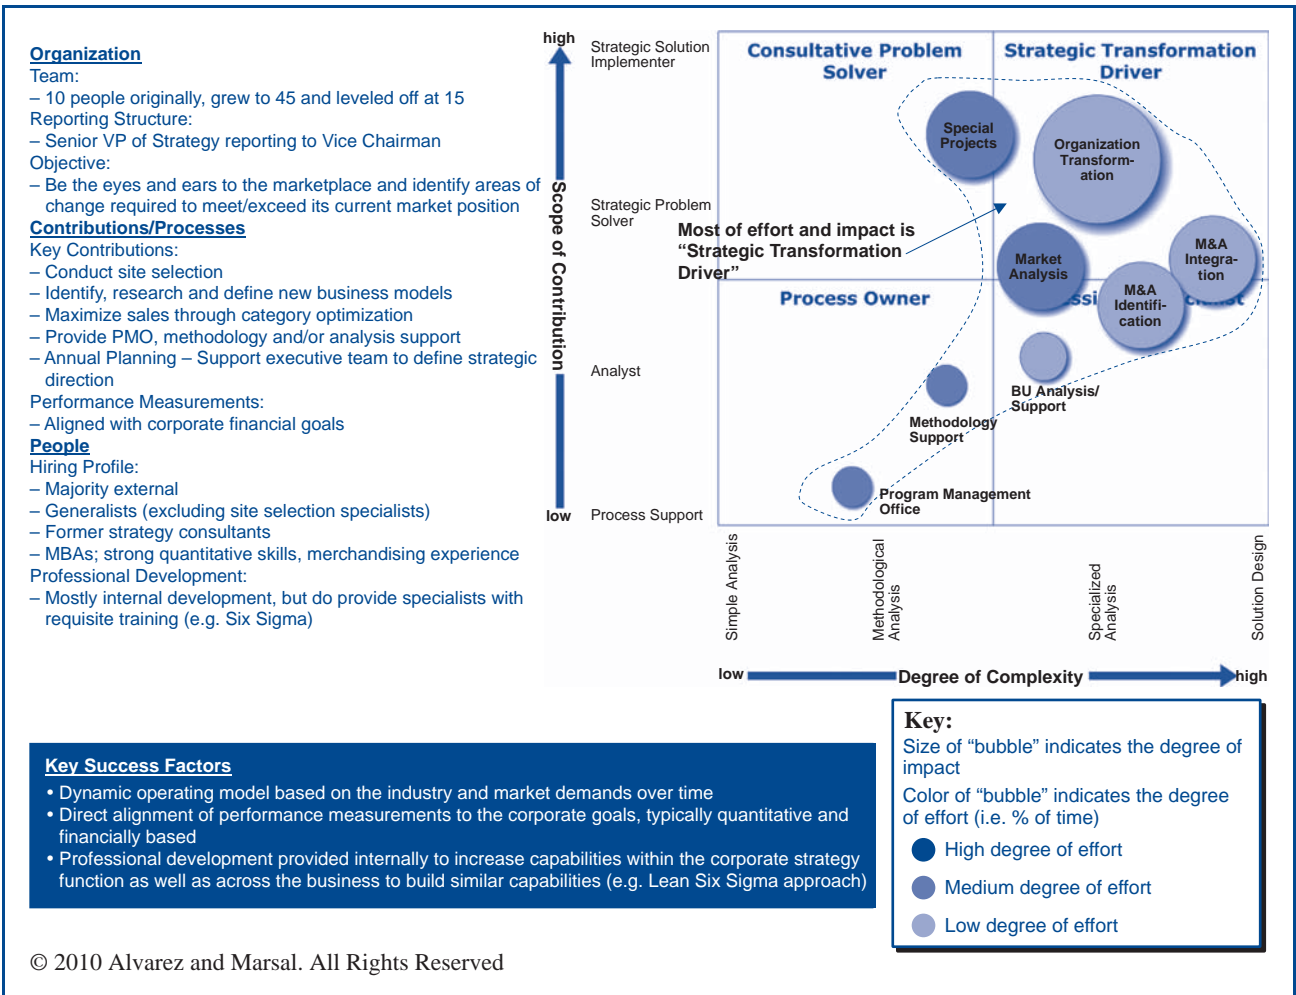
Organization
Team:
– 10 people originally, grew to 45 and leveled off at 15
Reporting Structure:
– Senior VP of Strategy reporting to Vice Chairman
Objective:
– Be the eyes and ears to the marketplace and identify areas of change required to meet/exceed its current market position
Contributions/Processes
Key Contributions:
– Conduct site selection
– Identify, research and define new business models
– Maximize sales through category optimization
– Provide PMO, methodology and/or analysis support
– Annual Planning – Support executive team to define strategic direction
Performance Measurements:
– Aligned with corporate financial goals
People
Hiring Profile:
– Majority external
– Generalists (excluding site selection specialists)
– Former strategy consultants
– MBAs; strong quantitative skills, merchandising experience
Professional Development:
– Mostly internal development, but do provide specialists with requisite training (e.g. Six Sigma)

high
Scope of Contribution
low
Strategic Solution Implementer
Strategic Problem Solver
Analyst
Process Support
Consultative Problem Solver
Strategic Transformation Driver
Process Owner
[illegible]
Special Projects
Organization Transformation
Market Analysis
M&A Integration
M&A Identification
BU Analysis/ Support
Methodology Support
Program Management Office
Most of effort and impact is “Strategic Transformation Driver”
Simple Analysis
Methodological Analysis
Specialized Analysis
Solution Design
low
Degree of Complexity
high

Key Success Factors
• Dynamic operating model based on the industry and market demands over time
• Direct alignment of performance measurements to the corporate goals, typically quantitative and financially based
• Professional development provided internally to increase capabilities within the corporate strategy function as well as across the business to build similar capabilities (e.g. Lean Six Sigma approach)

Key:
Size of “bubble” indicates the degree of impact
Color of “bubble” indicates the degree of effort (i.e. % of time)
High degree of effort
Medium degree of effort
Low degree of effort

© 2010 Alvarez and Marsal. All Rights Reserved